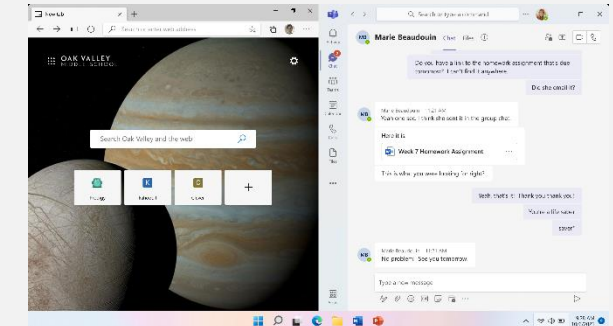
New tab
Search or enter web address
OAK VALLEY MIDDLE SCHOOL
Search Oak Valley and the web
Flipgrid
Kahoot!
Canvas
+
Search for people, messages, files and more
MB
Marie Beaudouin
Chat
Files
Activity
Chat
Teams
Calendar
Files
Do you have a link to the homework assignment that's due tomorrow? I can't find it anywhere.
Did she email it?
Marie Beaudouin 11:57 AM
Yeah one sec. I think she sent it in the group chat.
Here it is
Week 7 Homework Assignment
This is what you were looking for right?
Yeah that's it. Thank you thank you!
You're a life saver
saver*
Marie Beaudouin 12:11 AM
No problem! See you tomorrow.
Type a new message